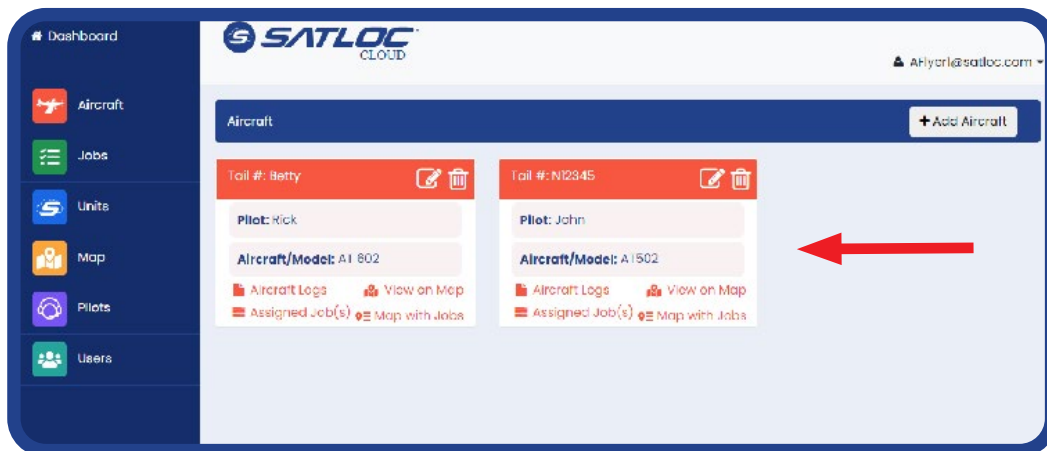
Dashboard

Aircraft

Jobs

Units

Map

Pilots

Users

SATLOC CLOUD

AHyeri@satloc.com

Aircraft

+ Add Aircraft

Tail #: Betty

Pilot: Rick

Aircraft/Model: AT 802

Aircraft Logs

View on Map

Assigned Job(s)

Map with Jobs

Tail #: N12345

Pilot: John

Aircraft/Model: AT502

Aircraft Logs

View on Map

Assigned Job(s)

Map with Jobs